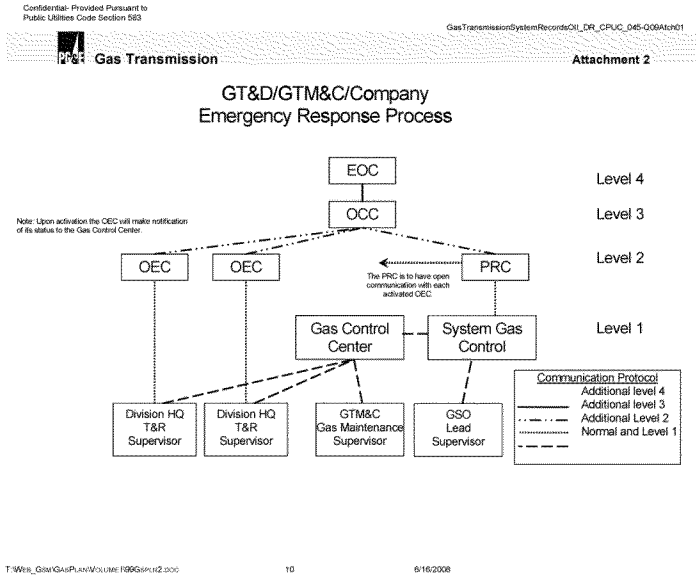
Confidential- Provided Pursuant to Public Utilities Code Section 583

GasTransmissionSystemRecordsOII_DR_CPUC_045-Q09Atch01

PG&E Gas Transmission

Attachment 2

GT&D/GTM&C/Company Emergency Response Process

EOC

Level 4

OCC

Level 3

Note: Upon activation the OEC will make notification of its status to the Gas Control Center.

OEC

OEC

PRC

Level 2

The PRC is to have open communication with each activated OEC

Gas Control Center

System Gas Control

Level 1

Communication Protocol
Additional level 4
Additional level 3
Additional Level 2
Normal and Level 1

Division HQ T&R Supervisor

Division HQ T&R Supervisor

GTM&C Gas Maintenance Supervisor

GSO Lead Supervisor

T:\WEB_GSM\GASPLAN\VOLUME I\99GSPLN2.DOC

10

6/16/2008